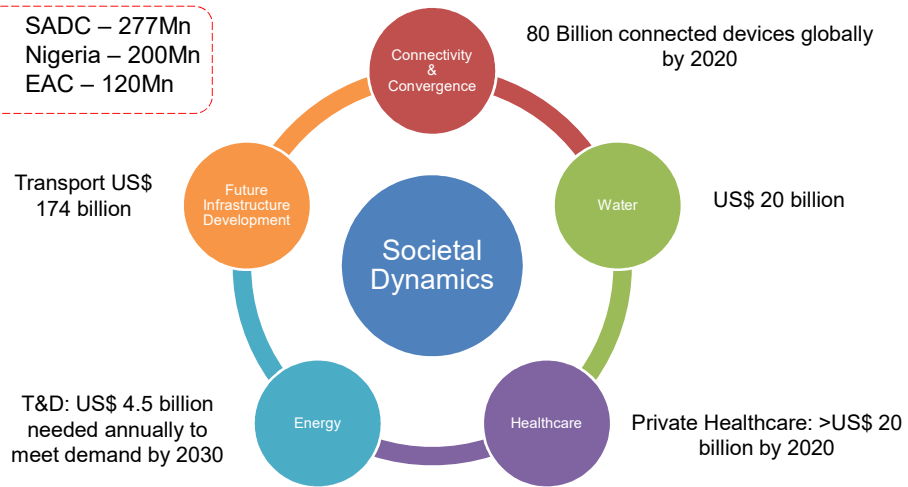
SADC – 277Mn
Nigeria – 200Mn
EAC – 120Mn

Connectivity & Convergence

80 Billion connected devices globally by 2020

Transport US$ 174 billion

Future Infrastructure Development

Societal Dynamics

Water

US$ 20 billion

T&D: US$ 4.5 billion needed annually to meet demand by 2030

Energy

Healthcare

Private Healthcare: >US$ 20 billion by 2020